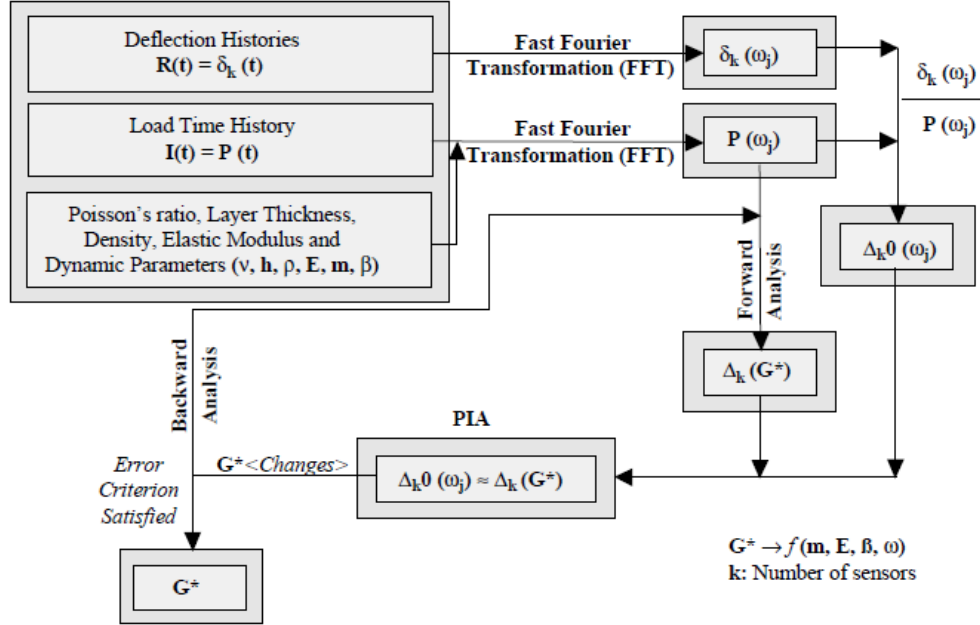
Deflection Histories
$\mathbf{R(t) = \delta_k (t)}$

Load Time History
$\mathbf{I(t) = P (t)}$

Poisson's ratio, Layer Thickness, Density, Elastic Modulus and Dynamic Parameters (ν, **h**, ρ, **E**, **m**, β)

**Fast Fourier Transformation (FFT)**

**Fast Fourier Transformation (FFT)**

$\delta_k (\omega_j)$

$\mathbf{P (\omega_j)}$

$\frac{\delta_k (\omega_j)}{\mathbf{P} (\omega_j)}$

$\Delta_k 0 (\omega_j)$

**Forward Analysis**

$\Delta_k (\mathbf{G^*})$

**Backward Analysis**

**PIA**

*Error Criterion Satisfied*

**G\***<*Changes*>

$\Delta_k 0 (\omega_j) \approx \Delta_k (\mathbf{G^*})$

**G\***

**G\*** → *f* (**m, E, ß, ω**)
**k: Number of sensors**